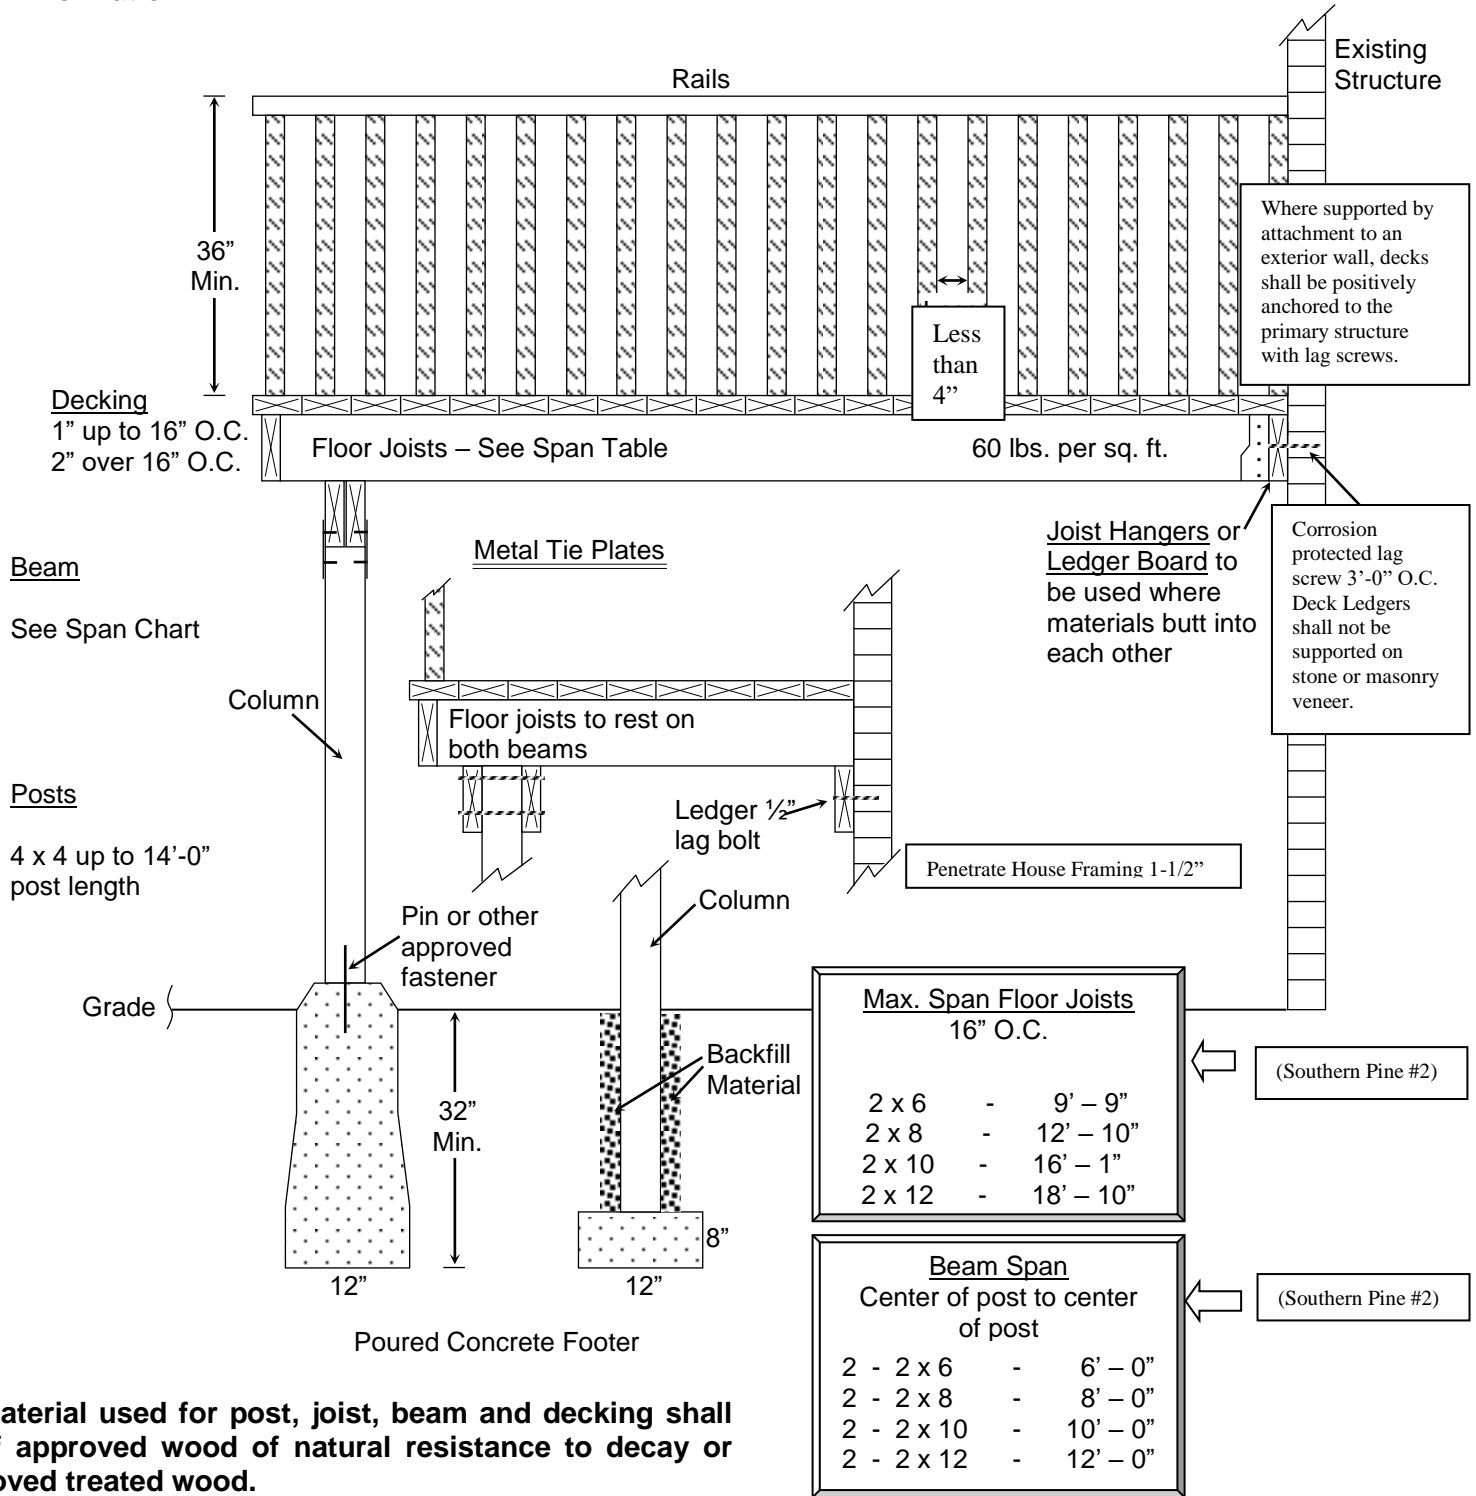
Rails

Existing Structure

36" Min.

Where supported by attachment to an exterior wall, decks shall be positively anchored to the primary structure with lag screws.

Less than 4"

Decking
1" up to 16" O.C.
2" over 16" O.C.

Floor Joists – See Span Table

60 lbs. per sq. ft.

Joist Hangers or Ledger Board to be used where materials butt into each other

Corrosion protected lag screw 3'-0" O.C. Deck Ledgers shall not be supported on stone or masonry veneer.

Metal Tie Plates

Beam

See Span Chart

Column

Floor joists to rest on both beams

Posts

4 x 4 up to 14'-0" post length

Ledger ½" lag bolt

Penetrate House Framing 1-1/2"

Column

Pin or other approved fastener

Grade

32" Min.

Backfill Material

Max. Span Floor Joists
16" O.C.

| | | |
|---|---|---|
| 2 x 6 | - | 9' – 9" |
| 2 x 8 | - | 12' – 10" |
| 2 x 10 | - | 16' – 1" |
| 2 x 12 | - | 18' – 10" |

(Southern Pine #2)

8"

12"

12"

Beam Span
Center of post to center of post

| | | |
|---|---|---|
| 2 - 2 x 6 | - | 6' – 0" |
| 2 - 2 x 8 | - | 8' – 0" |
| 2 - 2 x 10 | - | 10' – 0" |
| 2 - 2 x 12 | - | 12' – 0" |

(Southern Pine #2)

Poured Concrete Footer

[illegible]aterial used for post, joist, beam and decking shall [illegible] approved wood of natural resistance to decay or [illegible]oved treated wood.